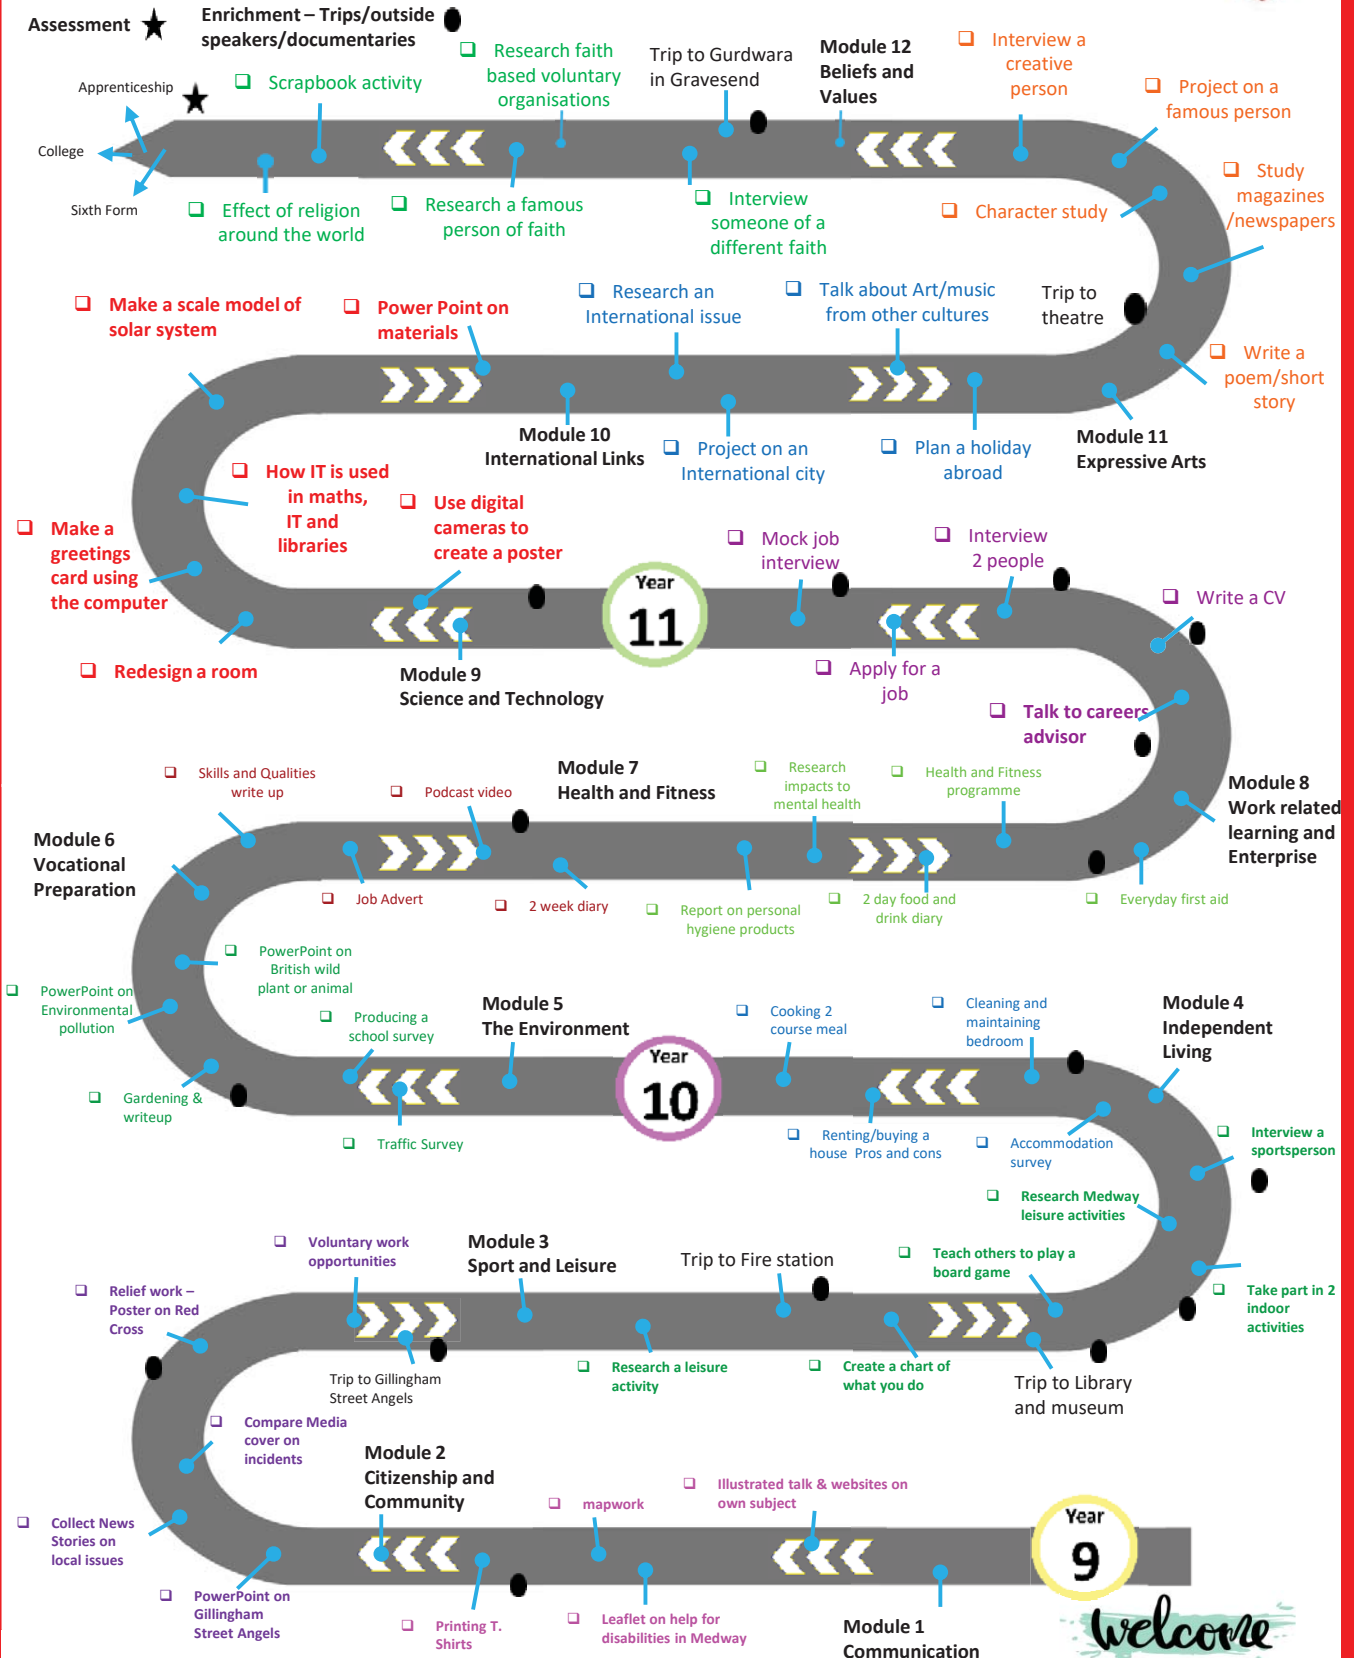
Assessment ★ Enrichment – Trips/outside speakers/documentaries ●

Apprenticeship ★
College
Sixth Form

❑ Scrapbook activity
❑ Research faith based voluntary organisations
Trip to Gurdwara in Gravesend
Module 12 Beliefs and Values
❑ Interview a creative person
❑ Project on a famous person
❑ Study magazines /newspapers
❑ Effect of religion around the world
❑ Research a famous person of faith
❑ Interview someone of a different faith
❑ Character study

❑ Make a scale model of solar system
❑ Power Point on materials
❑ Research an International issue
❑ Talk about Art/music from other cultures
Trip to theatre
❑ Write a poem/short story
Module 10 International Links
❑ Project on an International city
❑ Plan a holiday abroad
Module 11 Expressive Arts

❑ How IT is used in maths, IT and libraries
❑ Use digital cameras to create a poster
❑ Make a greetings card using the computer
Year 11
❑ Mock job interview
❑ Interview 2 people
❑ Write a CV
❑ Redesign a room
Module 9 Science and Technology
❑ Apply for a job
❑ Talk to careers advisor

❑ Skills and Qualities write up
❑ Podcast video
Module 7 Health and Fitness
❑ Research impacts to mental health
❑ Health and Fitness programme
Module 8 Work related learning and Enterprise
Module 6 Vocational Preparation
❑ Job Advert
❑ 2 week diary
❑ Report on personal hygiene products
❑ 2 day food and drink diary
❑ Everyday first aid

❑ PowerPoint on British wild plant or animal
❑ PowerPoint on Environmental pollution
❑ Producing a school survey
Module 5 The Environment
Year 10
❑ Cooking 2 course meal
❑ Cleaning and maintaining bedroom
Module 4 Independent Living
❑ Gardening & writeup
❑ Traffic Survey
❑ Renting/buying a house Pros and cons
❑ Accommodation survey
❑ Interview a sportsperson
❑ Research Medway leisure activities

❑ Voluntary work opportunities
Module 3 Sport and Leisure
Trip to Fire station
❑ Teach others to play a board game
❑ Relief work – Poster on Red Cross
❑ Take part in 2 indoor activities
Trip to Gillingham Street Angels
❑ Research a leisure activity
❑ Create a chart of what you do
Trip to Library and museum
❑ Compare Media cover on incidents
Module 2 Citizenship and Community
❑ Illustrated talk & websites on own subject
❑ mapwork
Year 9
❑ Collect News Stories on local issues
❑ PowerPoint on Gillingham Street Angels
❑ Printing T. Shirts
❑ Leaflet on help for disabilities in Medway
Module 1 Communication
welcome